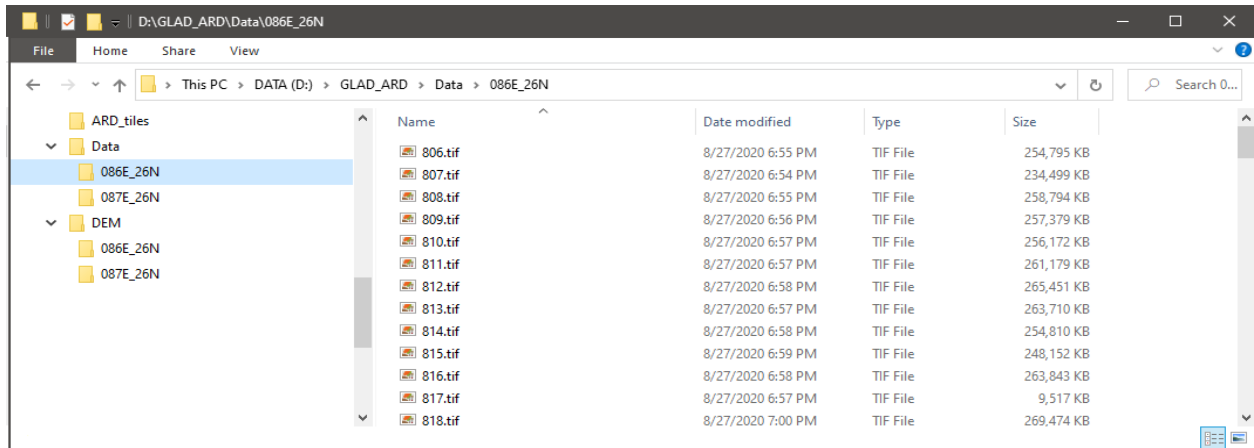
D:\GLAD_ARD\Data\086E_26N

File Home Share View

This PC > DATA (D:) > GLAD_ARD > Data > 086E_26N

Search 0...

ARD_tiles
Data
086E_26N
087E_26N
DEM
086E_26N
087E_26N

| Name | Date modified | Type | Size |
|---|---|---|---|
| 806.tif | 8/27/2020 6:55 PM | TIF File | 254,795 KB |
| 807.tif | 8/27/2020 6:54 PM | TIF File | 234,499 KB |
| 808.tif | 8/27/2020 6:55 PM | TIF File | 258,794 KB |
| 809.tif | 8/27/2020 6:56 PM | TIF File | 257,379 KB |
| 810.tif | 8/27/2020 6:57 PM | TIF File | 256,172 KB |
| 811.tif | 8/27/2020 6:57 PM | TIF File | 261,179 KB |
| 812.tif | 8/27/2020 6:58 PM | TIF File | 265,451 KB |
| 813.tif | 8/27/2020 6:57 PM | TIF File | 263,710 KB |
| 814.tif | 8/27/2020 6:58 PM | TIF File | 254,810 KB |
| 815.tif | 8/27/2020 6:59 PM | TIF File | 248,152 KB |
| 816.tif | 8/27/2020 6:58 PM | TIF File | 263,843 KB |
| 817.tif | 8/27/2020 6:57 PM | TIF File | 9,517 KB |
| 818.tif | 8/27/2020 7:00 PM | TIF File | 269,474 KB |